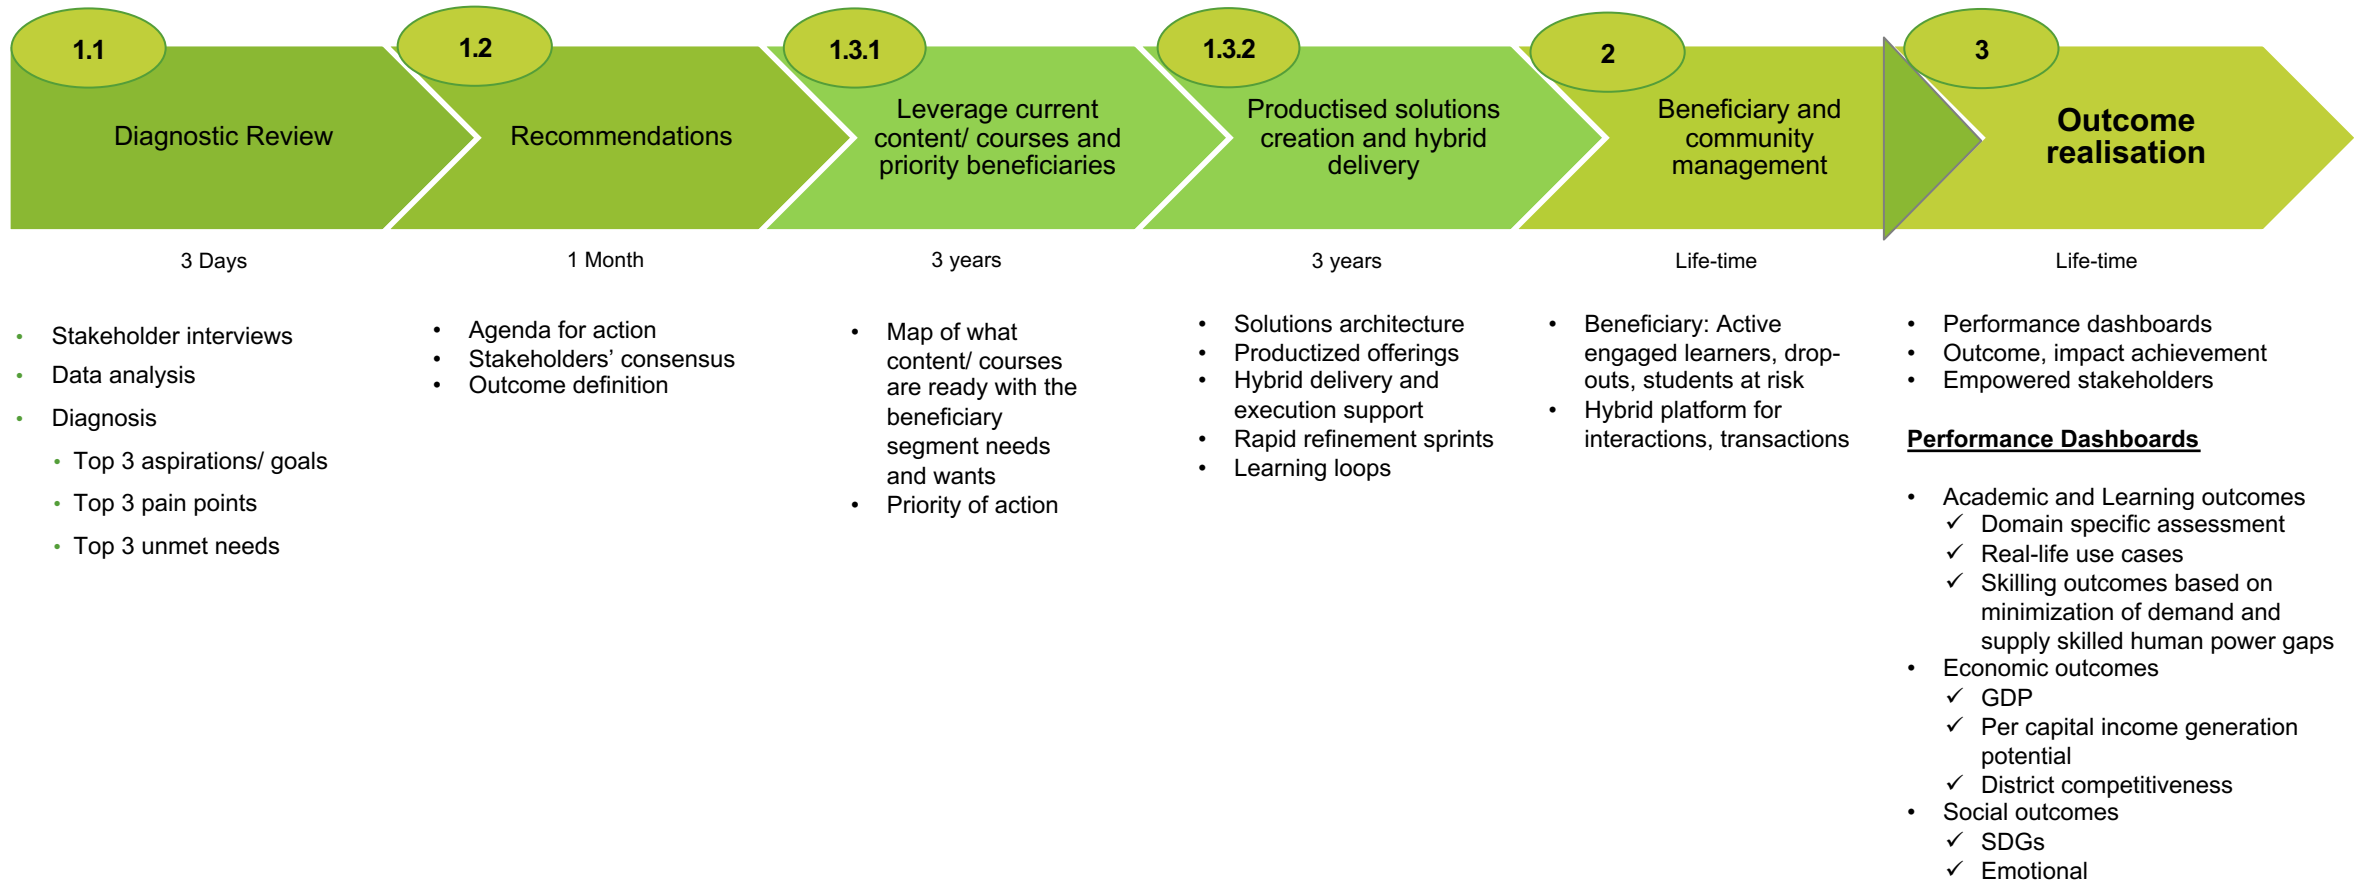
1.1
Diagnostic Review

1.2
Recommendations

1.3.1
Leverage current content/ courses and priority beneficiaries

1.3.2
Productised solutions creation and hybrid delivery

2
Beneficiary and community management

3
Outcome realisation

3 Days

1 Month

3 years

3 years

Life-time

Life-time

• Stakeholder interviews
• Data analysis
• Diagnosis
• Top 3 aspirations/ goals
• Top 3 pain points
• Top 3 unmet needs

• Agenda for action
• Stakeholders' consensus
• Outcome definition

• Map of what content/ courses are ready with the beneficiary segment needs and wants
• Priority of action

• Solutions architecture
• Productized offerings
• Hybrid delivery and execution support
• Rapid refinement sprints
• Learning loops

• Beneficiary: Active engaged learners, drop-outs, students at risk
• Hybrid platform for interactions, transactions

• Performance dashboards
• Outcome, impact achievement
• Empowered stakeholders

Performance Dashboards

• Academic and Learning outcomes
✓ Domain specific assessment
✓ Real-life use cases
✓ Skilling outcomes based on minimization of demand and supply skilled human power gaps
• Economic outcomes
✓ GDP
✓ Per capital income generation potential
✓ District competitiveness
• Social outcomes
✓ SDGs
✓ Emotional